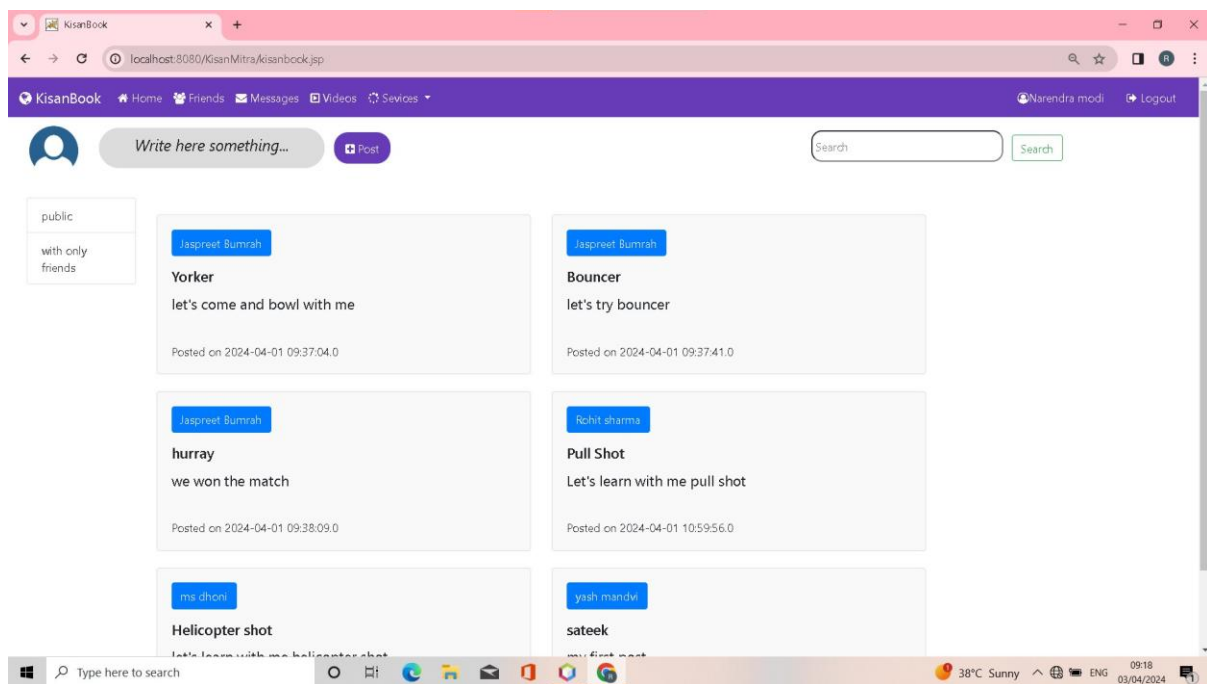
KisanBook

localhost:8080/KisanMitra/kisanbook.jsp

KisanBook Home Friends Messages Videos Sevices

Narendra modi Logout

Write here something...

Post

Search

Search

public

with only friends

Jaspreet Bumrah

Yorker

let's come and bowl with me

Posted on 2024-04-01 09:37:04.0

Jaspreet Bumrah

Bouncer

let's try bouncer

Posted on 2024-04-01 09:37:41.0

Jaspreet Bumrah

hurray

we won the match

Posted on 2024-04-01 09:38:09.0

Rohit sharma

Pull Shot

Let's learn with me pull shot

Posted on 2024-04-01 10:59:56.0

ms dhoni

Helicopter shot

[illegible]

yash mandvi

sateek

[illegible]

Type here to search

38°C Sunny ENG 09:18 03/04/2024